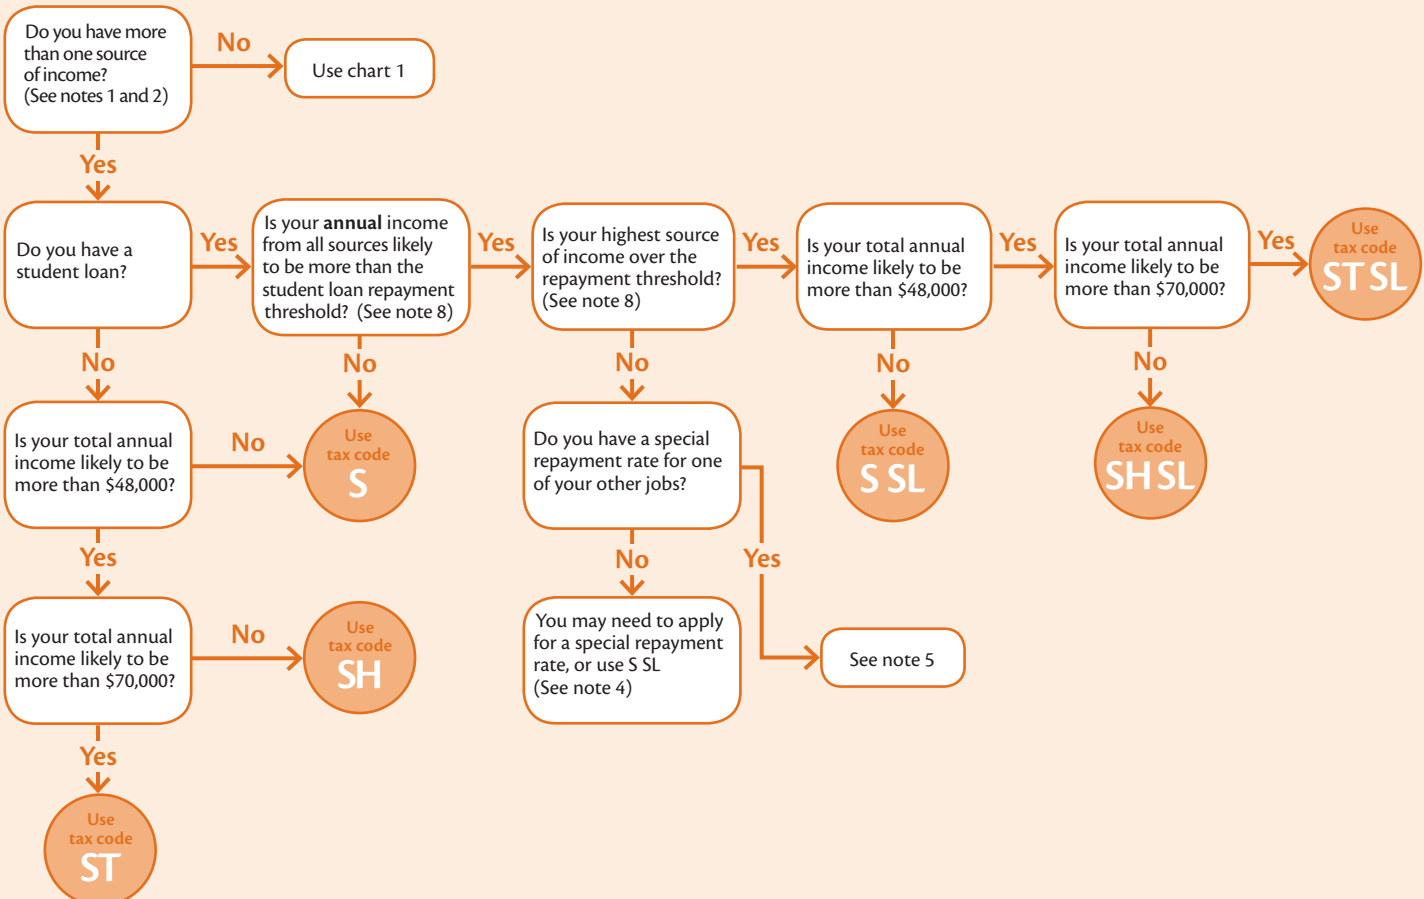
Do you have more than one source of income? (See notes 1 and 2)

No

Use chart 1

Yes

Do you have a student loan?

Yes

Is your **annual** income from all sources likely to be more than the student loan repayment threshold? (See note 8)

Yes

Is your highest source of income over the repayment threshold? (See note 8)

Yes

Is your total annual income likely to be more than $48,000?

Yes

Is your total annual income likely to be more than $70,000?

Yes

Use tax code ST SL

No

No

No

No

No

Is your total annual income likely to be more than $48,000?

No

Use tax code S

Do you have a special repayment rate for one of your other jobs?

Use tax code S SL

Use tax code SH SL

Yes

No

Yes

Is your total annual income likely to be more than $70,000?

No

Use tax code SH

You may need to apply for a special repayment rate, or use S SL (See note 4)

See note 5

Yes

Use tax code ST